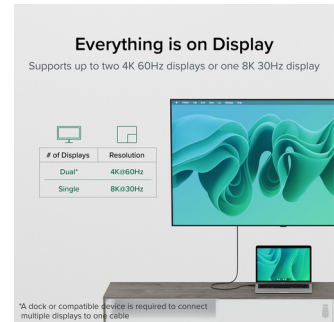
Everything is on Display

Supports up to two 4K 60Hz displays or one 8K 30Hz display

| # of Displays | Resolution |
|---|---|
| Dual* | 4K@60Hz |
| Single | 8K@30Hz |

*A dock or compatible device is required to connect multiple displays to one cable